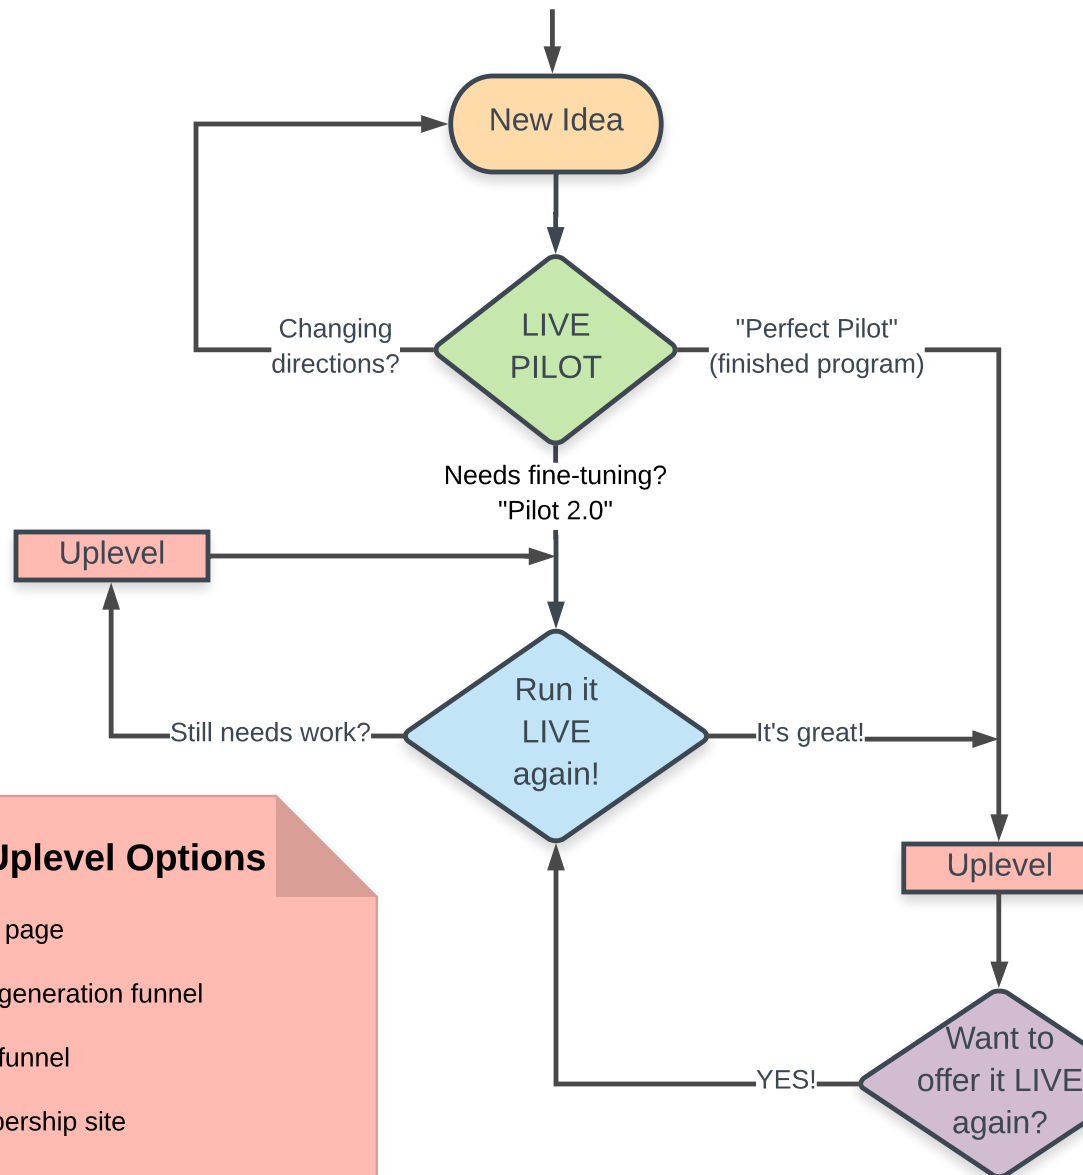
New Idea

LIVE PILOT

Changing directions?

"Perfect Pilot" (finished program)

Needs fine-tuning? "Pilot 2.0"

Uplevel

Run it LIVE again!

Still needs work?

It's great!

Uplevel

Uplevel Options

page

generation funnel

funnel

ership site

Want to offer it LIVE again?

YES!